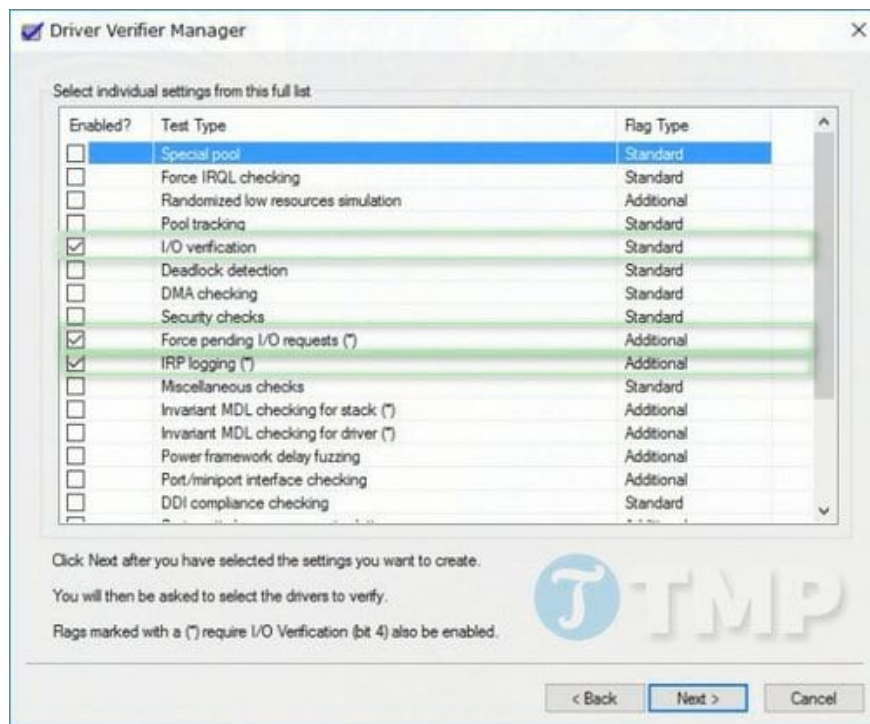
Driver Verifier Manager

Select individual settings from this full list

| Enabled? | Test Type | Flag Type |
|---|---|---|
| ☐ | Special pool | Standard |
| ☐ | Force IRQL checking | Standard |
| ☐ | Randomized low resources simulation | Additional |
| ☐ | Pool tracking | Standard |
| ☑ | I/O verification | Standard |
| ☐ | Deadlock detection | Standard |
| ☐ | DMA checking | Standard |
| ☐ | Security checks | Standard |
| ☑ | Force pending I/O requests (*) | Additional |
| ☑ | IRP logging (*) | Additional |
| ☐ | Miscellaneous checks | Standard |
| ☐ | Invariant MDL checking for stack (*) | Additional |
| ☐ | Invariant MDL checking for driver (*) | Additional |
| ☐ | Power framework delay fuzzing | Additional |
| ☐ | Port/miniport interface checking | Additional |
| ☐ | DDI compliance checking | Standard |
| ☐ | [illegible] | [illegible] |

Click Next after you have selected the settings you want to create.

You will then be asked to select the drivers to verify.

Flags marked with a (*) require I/O Verification (bit 4) also be enabled.

TMP

< Back Next > Cancel